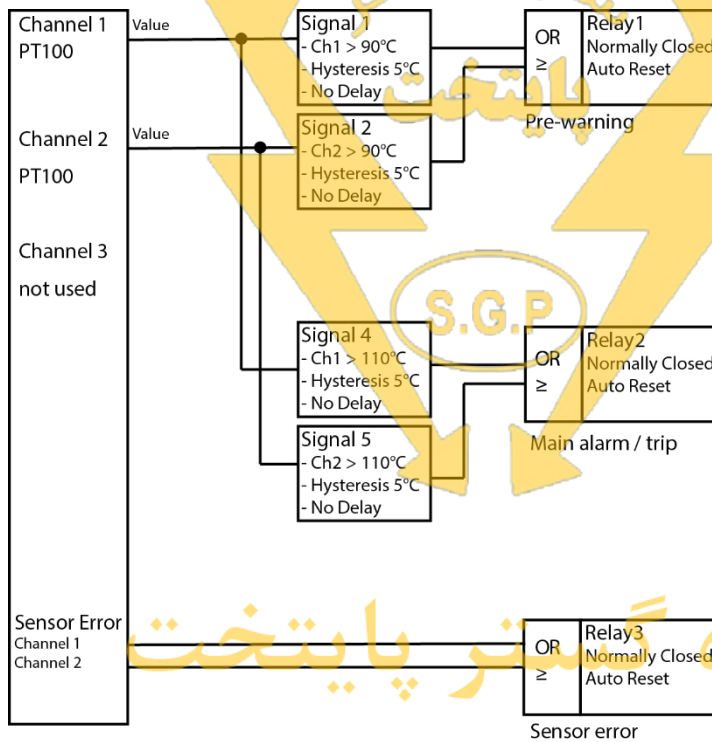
Channel 1
PT100

Value

Channel 2
PT100

Value

Channel 3
not used

Sensor Error
Channel 1
Channel 2

Signal 1
- Ch1 > 90°C
- Hysteresis 5°C
- No Delay

Signal 2
- Ch2 > 90°C
- Hysteresis 5°C
- No Delay

OR
≥

Relay1
Normally Closed
Auto Reset

Pre-warning

Signal 4
- Ch1 > 110°C
- Hysteresis 5°C
- No Delay

Signal 5
- Ch2 > 110°C
- Hysteresis 5°C
- No Delay

OR
≥

Relay2
Normally Closed
Auto Reset

Main alarm / trip

OR
≥

Relay3
Normally Closed
Auto Reset

Sensor error

S.G.P

پایتخت

گستر پایتخت